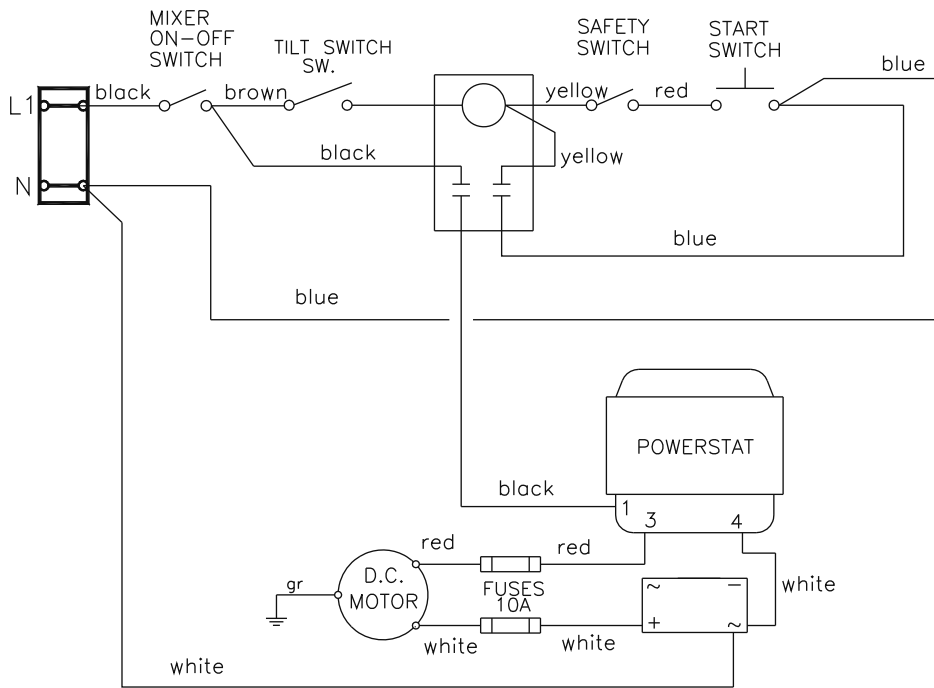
MIXER ON–OFF SWITCH

TILT SWITCH SW.

SAFETY SWITCH

START SWITCH

blue

L1

black

brown

yellow

red

black

yellow

N

blue

blue

POWERSTAT

black

1

3

4

red

red

D.C. MOTOR

FUSES 10A

white

gr

~

–

+

~

white

white

white